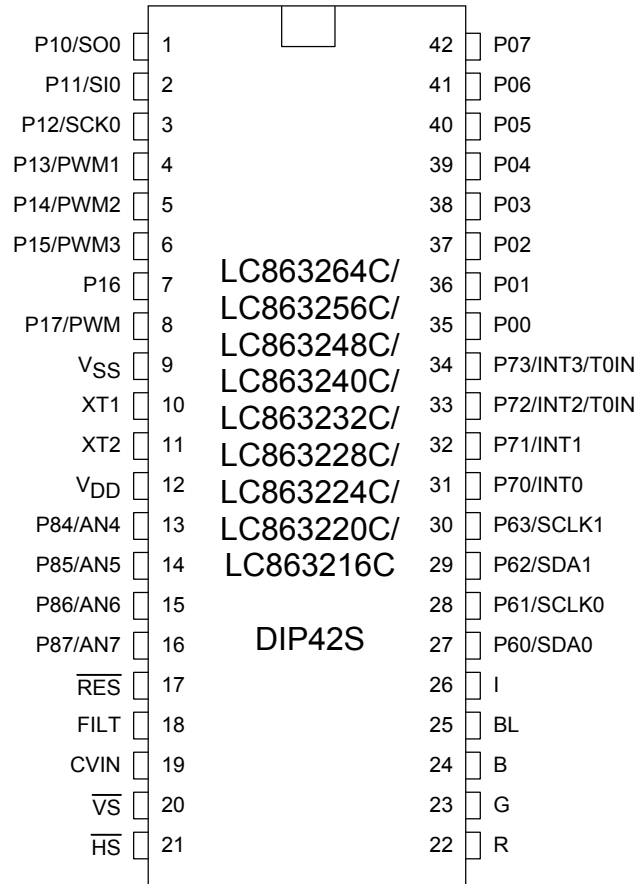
P10/SO0 1
P11/SI0 2
P12/SCK0 3
P13/PWM1 4
P14/PWM2 5
P15/PWM3 6
P16 7
P17/PWM 8
$V_{SS}$ 9
XT1 10
XT2 11
$V_{DD}$ 12
P84/AN4 13
P85/AN5 14
P86/AN6 15
P87/AN7 16
$\overline{RES}$ 17
FILT 18
CVIN 19
$\overline{VS}$ 20
$\overline{HS}$ 21

LC863264C/
LC863256C/
LC863248C/
LC863240C/
LC863232C/
LC863228C/
LC863224C/
LC863220C/
LC863216C

DIP42S

42 P07
41 P06
40 P05
39 P04
38 P03
37 P02
36 P01
35 P00
34 P73/INT3/T0IN
33 P72/INT2/T0IN
32 P71/INT1
31 P70/INT0
30 P63/SCLK1
29 P62/SDA1
28 P61/SCLK0
27 P60/SDA0
26 I
25 BL
24 B
23 G
22 R